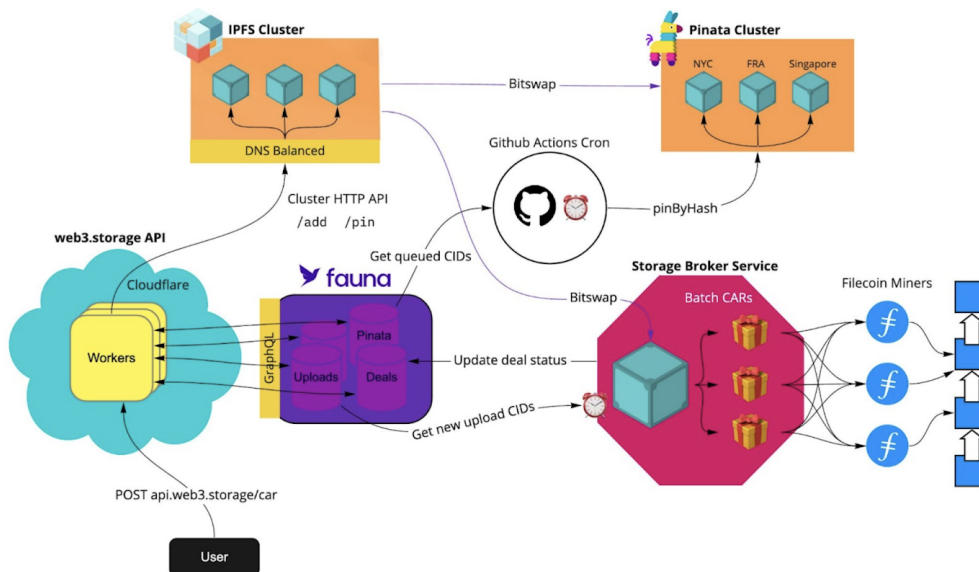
IPFS Cluster

DNS Balanced

Bitswap

Pinata Cluster

NYC

FRA

Singapore

Github Actions Cron

pinByHash

Cluster HTTP API
/add /pin

web3.storage API

Get queued CIDs

fauna

Cloudflare

Workers

GraphQL

Pinata

Uploads

Deals

Update deal status

Get new upload CIDs

Storage Broker Service

Bitswap

Batch CARs

Filecoin Miners

POST api.web3.storage/car

User